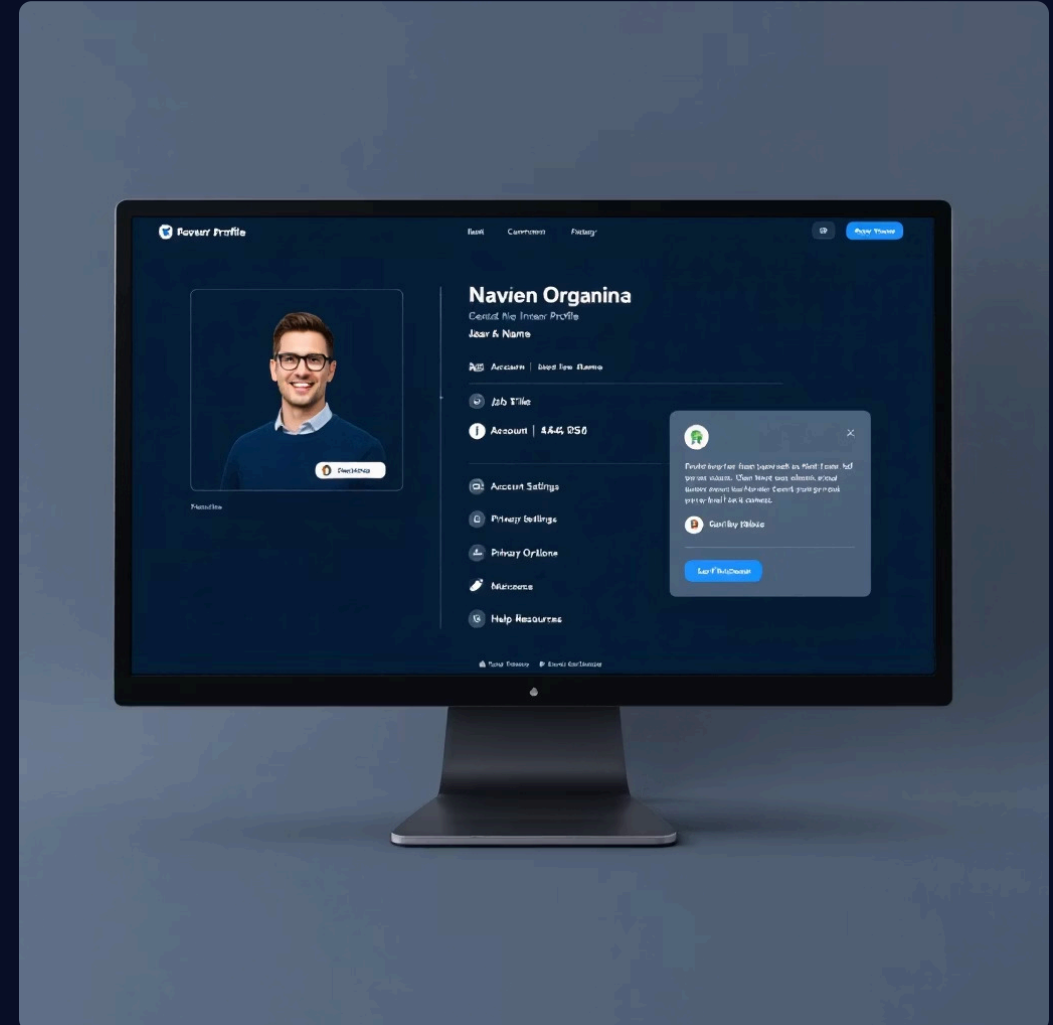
Fovayr Profile

Bast Comnoran Fosaty

Ovpr Vnoor

Navien Organina

Cenad Ne Inear Profile

Jasr & Name

Account | Last Iee Name

Jab Tilke

Account | 14.4, 858

Account Satings

Privany Settings

Privay Orlione

Mstooca

Help Resources

Nasalne

Doonfiss

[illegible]

Conlby Nibse

Lar Fhsbacs

Rees Fainoy Bvoel Soriasons